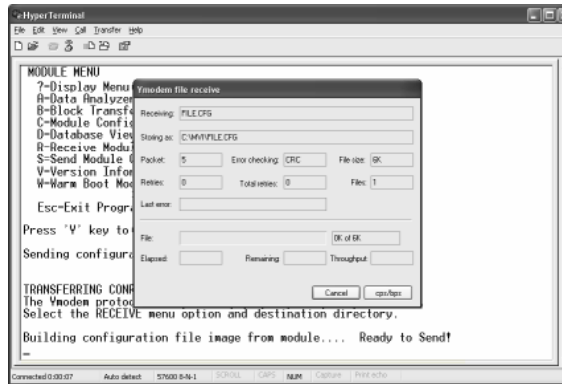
HyperTerminal
File Edit View Call Transfer Help

MODULE MENU
?=Display Menu
A=Data Analyzer
B=Block Transfe
C=Module Confi
D=Database Viev
R=Receive Modul
S=Send Module
V=Version Infor
W=Warm Boot Mod

Esc=Exit Progra

Press 'Y' key to

Sending configura

TRANSFERRING CONF
The Ymodem protoc
Select the RECEIVE menu option and destination directory.

Building configuration file image from module.... Ready to Send!
_

Ymodem file receive
Receiving: FILE.CFG
Storing as: C:\MVI\FILE.CFG
Packet: 5 Error checking: CRC File size: 6K
Retries: 0 Total retries: 0 Files: 1
Last error:
File: 0K of 6K
Elapsed: Remaining: Throughput:
Cancel cps/bps

Connected 0:00:07 Auto detect 57600 8-N-1 SCROLL CAPS NUM Capture Print echo